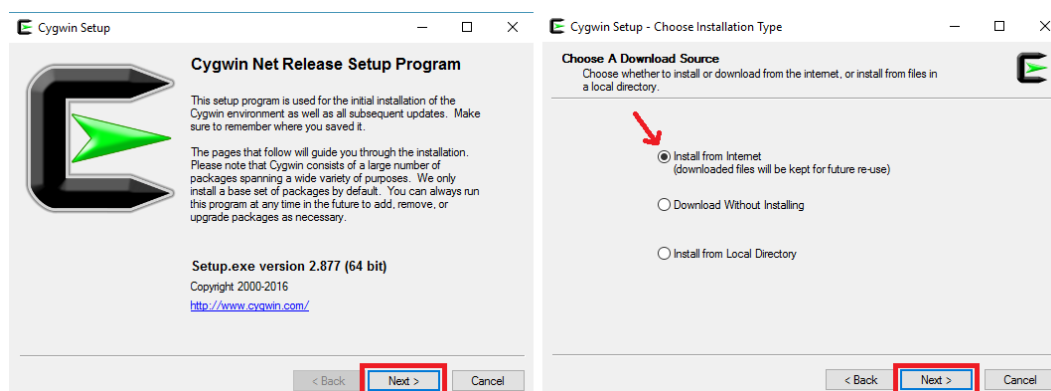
Cygwin Setup

Cygwin Net Release Setup Program

This setup program is used for the initial installation of the Cygwin environment as well as all subsequent updates. Make sure to remember where you saved it.

The pages that follow will guide you through the installation. Please note that Cygwin consists of a large number of packages spanning a wide variety of purposes. We only install a base set of packages by default. You can always run this program at any time in the future to add, remove, or upgrade packages as necessary.

Setup.exe version 2.877 (64 bit)

Copyright 2000-2016

http://www.cygwin.com/

< Back Next > Cancel

Cygwin Setup - Choose Installation Type

Choose A Download Source

Choose whether to install or download from the internet, or install from files in a local directory.

Install from Internet
(downloaded files will be kept for future re-use)

Download Without Installing

Install from Local Directory

< Back Next > Cancel